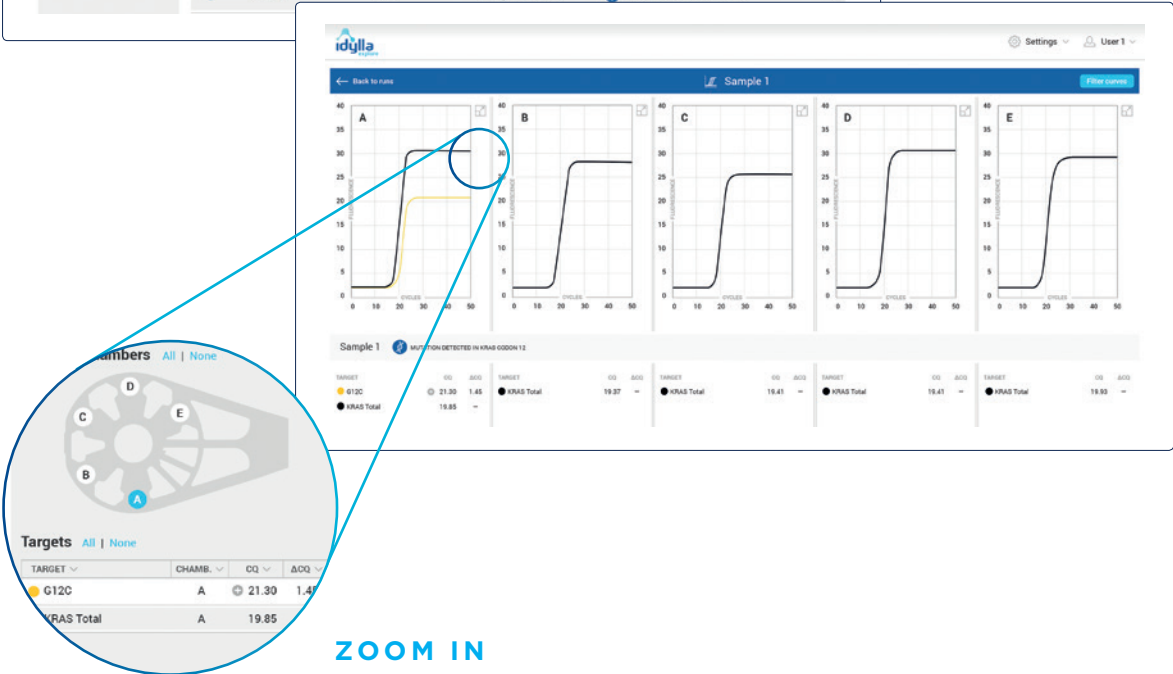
idylla explore

Settings ∨ User 1 ∨

← Back to runs

Sample 1

Filter curves

A
40
35
30
25
20
15
10
5
0
0 10 20 30 40 50
CYCLES
FLUORESCENCE

B
40
35
30
25
20
15
10
5
0
0 10 20 30 40 50
CYCLES
FLUORESCENCE

C
40
35
30
25
20
15
10
5
0
0 10 20 30 40 50
CYCLES
FLUORESCENCE

D
40
35
30
25
20
15
10
5
0
0 10 20 30 40 50
CYCLES
FLUORESCENCE

E
40
35
30
25
20
15
10
5
0
0 10 20 30 40 50
CYCLES
FLUORESCENCE

Sample 1 MUTATION DETECTED IN KRAS CODON 12

| TARGET | CQ | ΔCQ |
|---|---|---|
| G12C | 21.30 | 1.45 |
| KRAS Total | 19.85 | – |

| TARGET | CQ | ΔCQ |
|---|---|---|
| KRAS Total | 19.37 | – |

| TARGET | CQ | ΔCQ |
|---|---|---|
| KRAS Total | 19.41 | – |

| TARGET | CQ | ΔCQ |
|---|---|---|
| KRAS Total | 19.41 | – |

| TARGET | CQ | ΔCQ |
|---|---|---|
| KRAS Total | 19.93 | – |

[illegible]ambers All | None

D
C
E
B
A

Targets All | None

| TARGET ∨ | CHAMB. ∨ | CQ ∨ | ΔCQ ∨ |
|---|---|---|---|
| G12C | A | 21.30 | 1.4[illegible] |
| KRAS Total | A | 19.85 | |

ZOOM IN